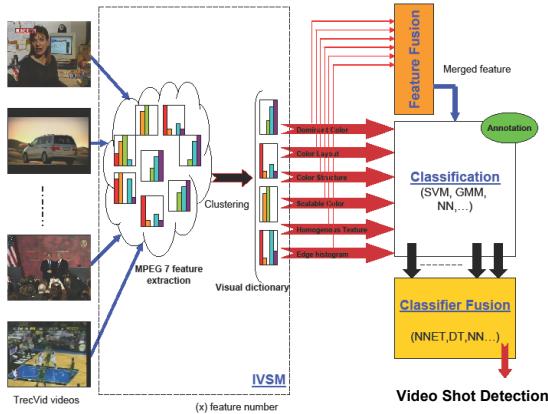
Feature Fusion

Merged feature

Annotation

MPEG 7 feature extraction

Clustering

Visual dictionary

Dominant Color

Color Layout

Color Structure

Scalable Color

Homogeneous Texture

Edge histogram

Classification
(SVM, GMM, NN,…)

Classifier Fusion

(NNET,DT,NN…)

IVSM

TrecVid videos

(x) feature number

Video Shot Detection